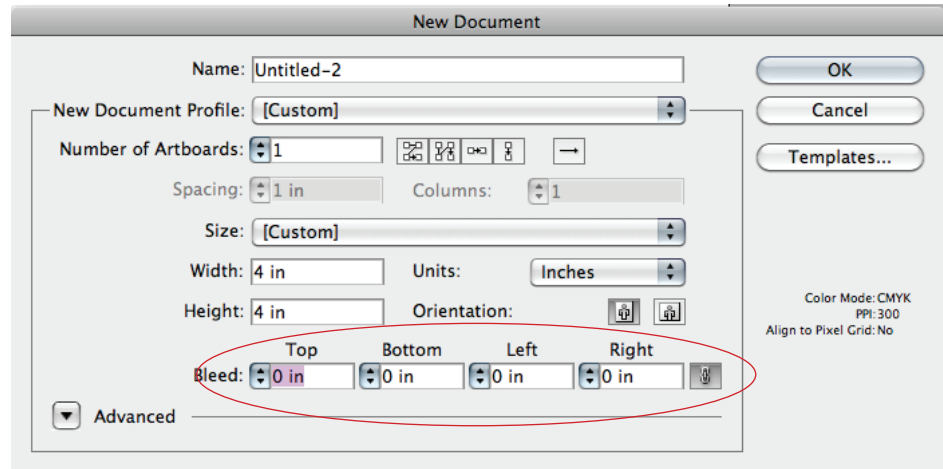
New Document

Name: Untitled-2

New Document Profile: [Custom]

Number of Artboards: 1

Spacing: 1 in

Columns: 1

Size: [Custom]

Width: 4 in

Units: Inches

Height: 4 in

Orientation:

Top

Bottom

Left

Right

Bleed: 0 in 0 in 0 in 0 in

Advanced

OK

Cancel

Templates...

Color Mode: CMYK
PPI: 300
Align to Pixel Grid: No